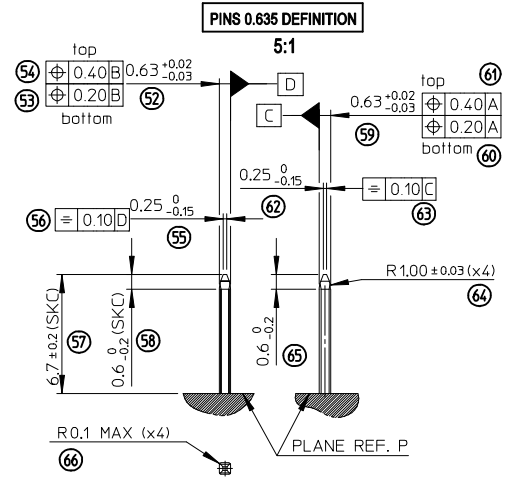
PINS 0.635 DEFINITION

5:1

top

54 $\oplus$ 0.40 B

53 $\oplus$ 0.20 B

bottom

$0.63^{+0.02}_{-0.03}$

52

D

C

top

$0.63^{+0.02}_{-0.03}$

59

$\oplus$ 0.40 A 61

$\oplus$ 0.20 A

bottom 60

$0.25^{\ 0}_{-0.15}$

62

$\equiv$ 0.10 C

63

56 $\equiv$ 0.10 D

$0.25^{\ 0}_{-0.15}$

55

R1.00 $\pm 0.03$ (x4)

64

$6.7 \pm 0.2$ (SKC)

57

$0.6^{\ 0}_{-0.2}$ (SKC)

58

$0.6^{\ 0}_{-0.2}$

65

R0.1 MAX (x4)

66

PLANE REF. P